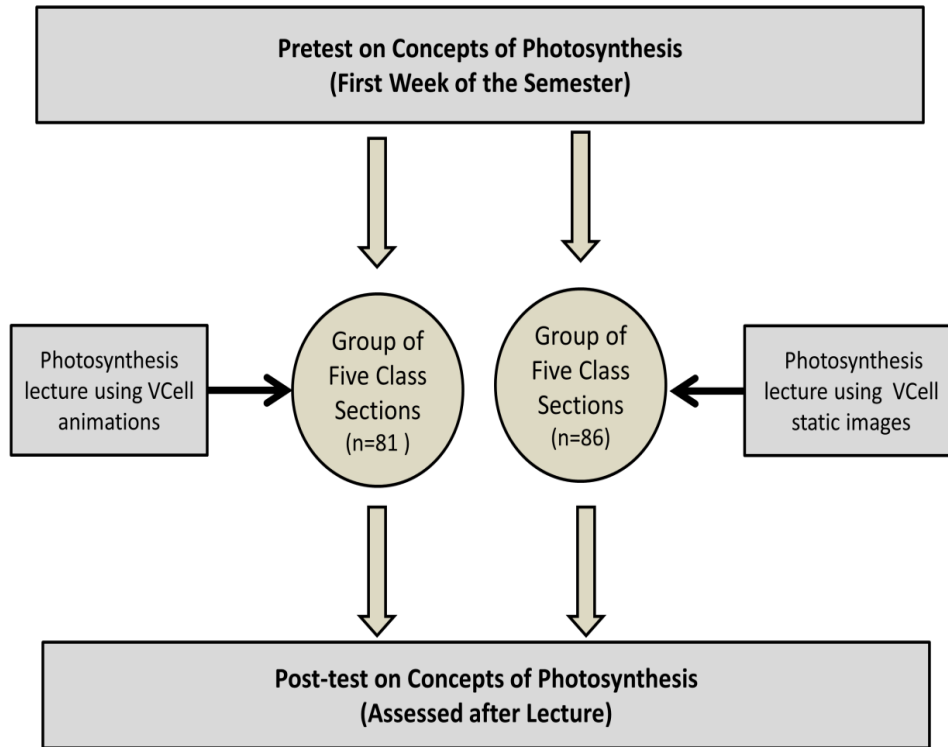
Pretest on Concepts of Photosynthesis
(First Week of the Semester)

Photosynthesis lecture using VCell animations

Group of Five Class Sections
(n=81 )

Group of Five Class Sections
(n=86)

Photosynthesis lecture using VCell static images

Post-test on Concepts of Photosynthesis
(Assessed after Lecture)